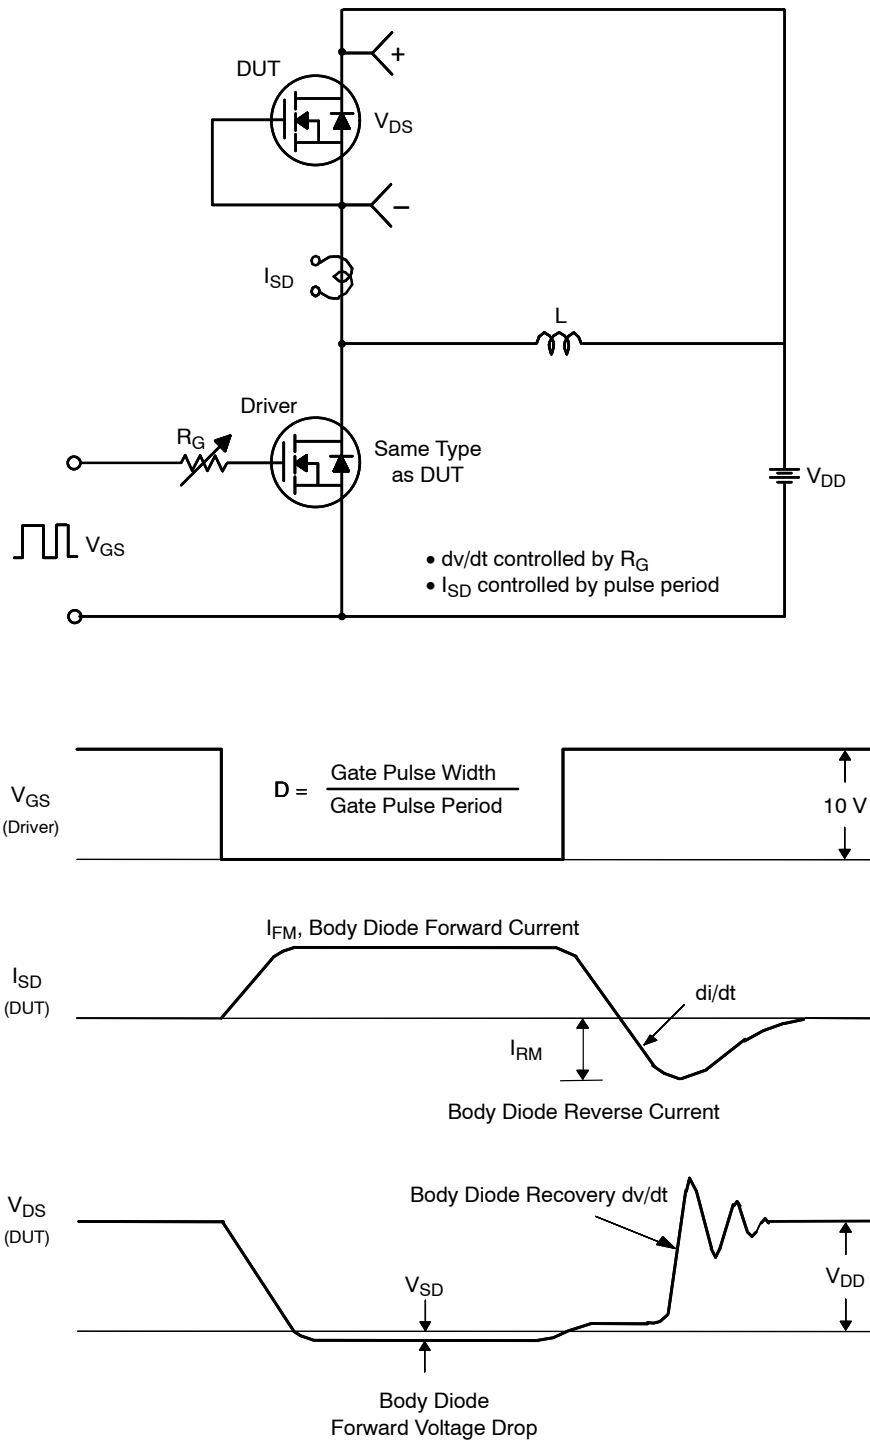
DUT

+

$V_{DS}$

–

$I_{SD}$

L

Driver

$R_G$

Same Type as DUT

$V_{DD}$

$V_{GS}$

• dv/dt controlled by $R_G$
• $I_{SD}$ controlled by pulse period

$V_{GS}$ (Driver)

D = $\frac{\text{Gate Pulse Width}}{\text{Gate Pulse Period}}$

10 V

$I_{FM}$, Body Diode Forward Current

$I_{SD}$ (DUT)

di/dt

$I_{RM}$

Body Diode Reverse Current

$V_{DS}$ (DUT)

Body Diode Recovery dv/dt

$V_{SD}$

$V_{DD}$

Body Diode Forward Voltage Drop